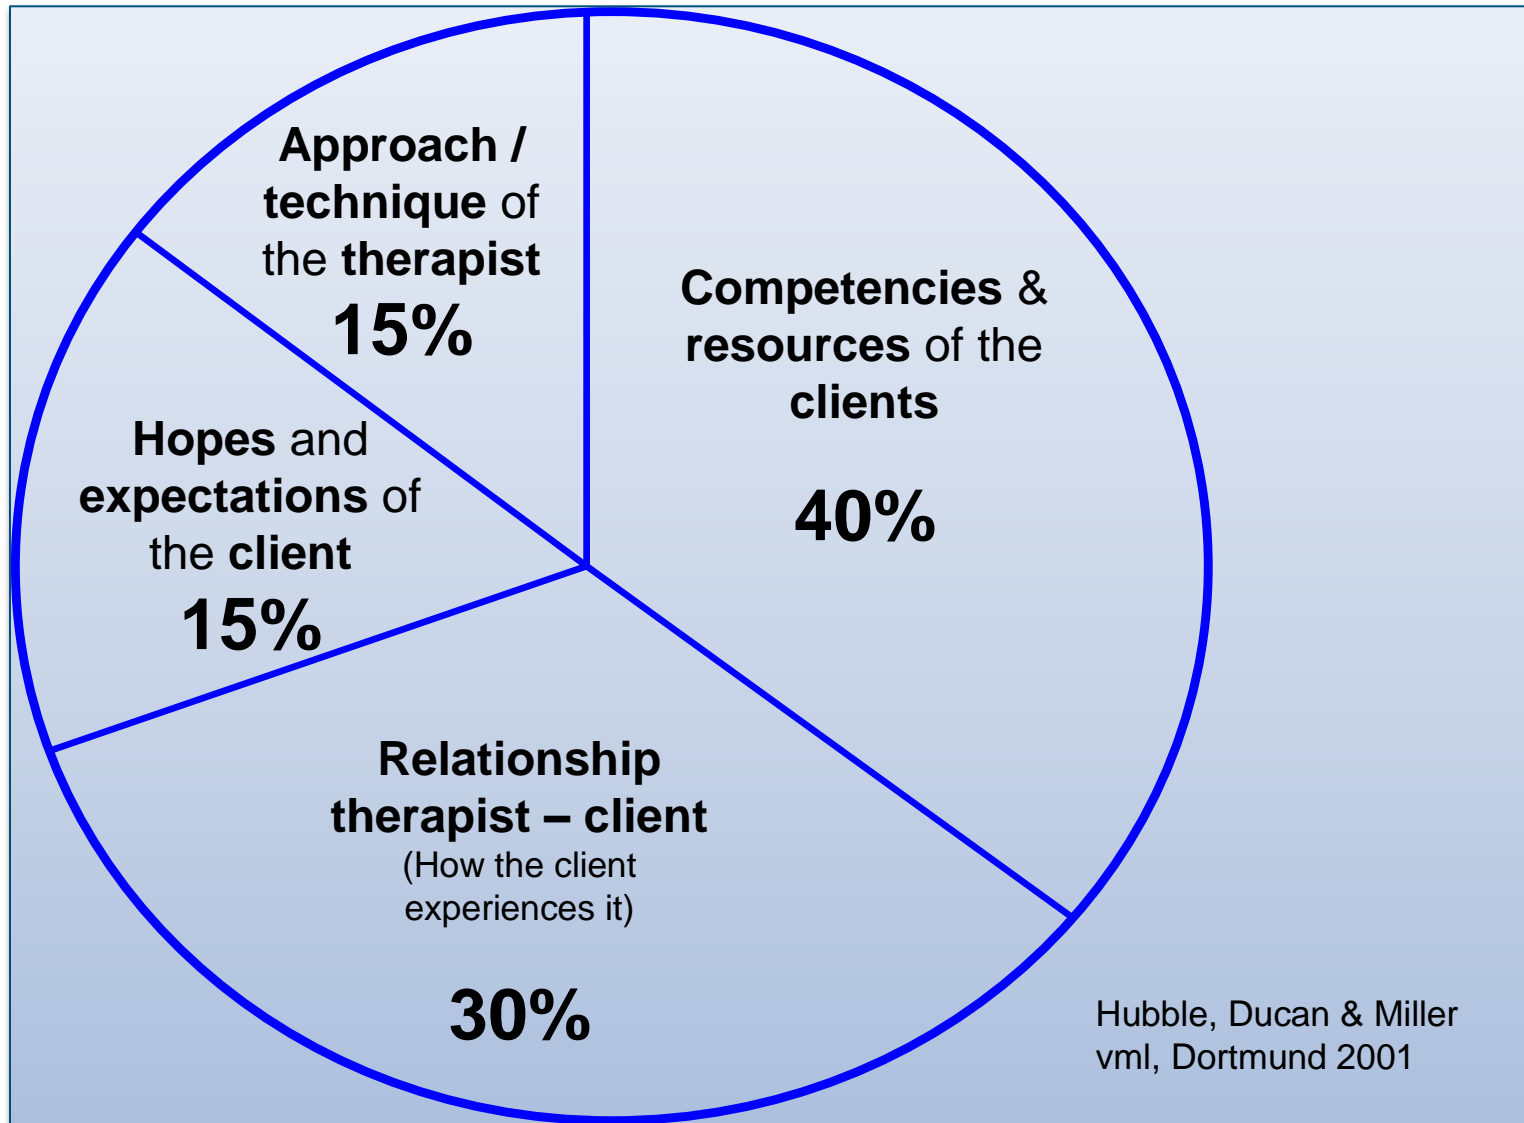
Approach / technique of the therapist
15%

Competencies & resources of the clients
40%

Hopes and expectations of the client
15%

Relationship therapist – client
(How the client experiences it)
30%

Hubble, Ducan & Miller
vml, Dortmund 2001